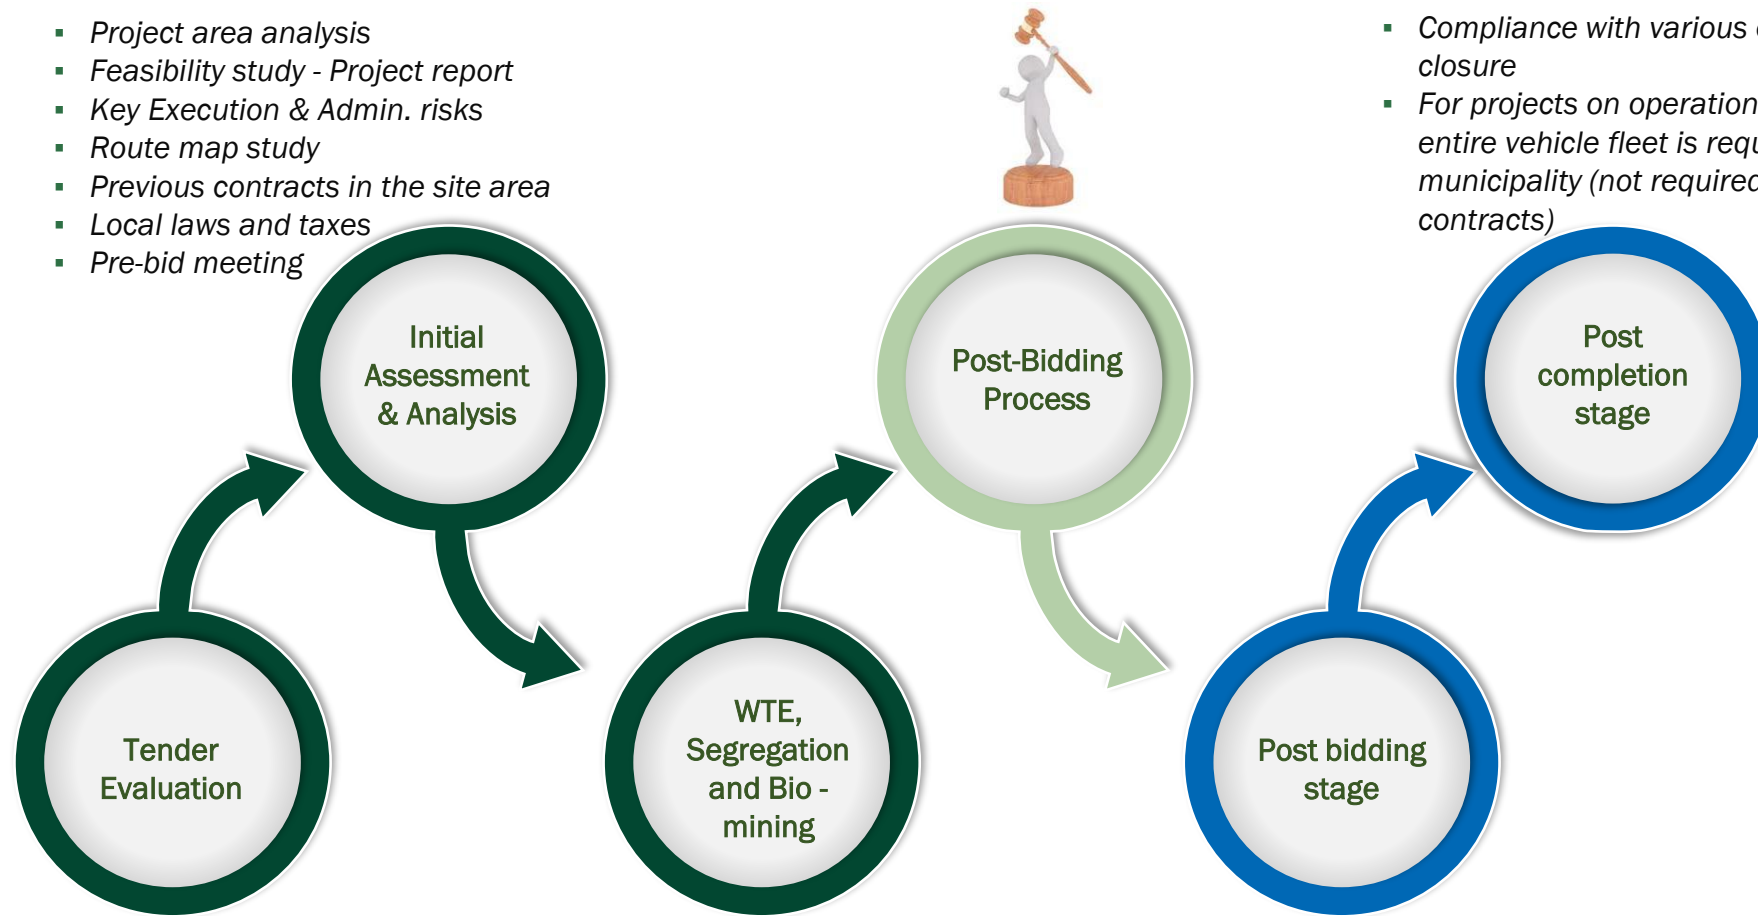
- *Project area analysis*
- *Feasibility study - Project report*
- *Key Execution & Admin. risks*
- *Route map study*
- *Previous contracts in the site area*
- *Local laws and taxes*
- *Pre-bid meeting*

- *Compliance with various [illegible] closure*
- *For projects on operation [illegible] entire vehicle fleet is requ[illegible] municipality (not required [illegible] contracts)*

Initial Assessment & Analysis

Post-Bidding Process

Post completion stage

Tender Evaluation

WTE, Segregation and Bio - mining

Post bidding stage